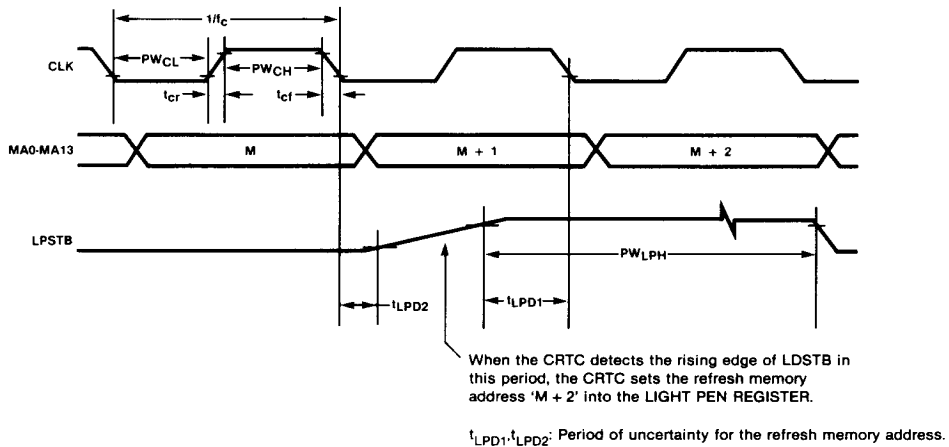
$1/f_c$

CLK

$PW_{CL}$

$PW_{CH}$

$t_{cr}$

$t_{cf}$

MA0-MA13

M

M + 1

M + 2

LPSTB

$PW_{LPH}$

$t_{LPD2}$

$t_{LPD1}$

When the CRTC detects the rising edge of LDSTB in this period, the CRTC sets the refresh memory address 'M + 2' into the LIGHT PEN REGISTER.

$t_{LPD1}$,$t_{LPD2}$: Period of uncertainty for the refresh memory address.